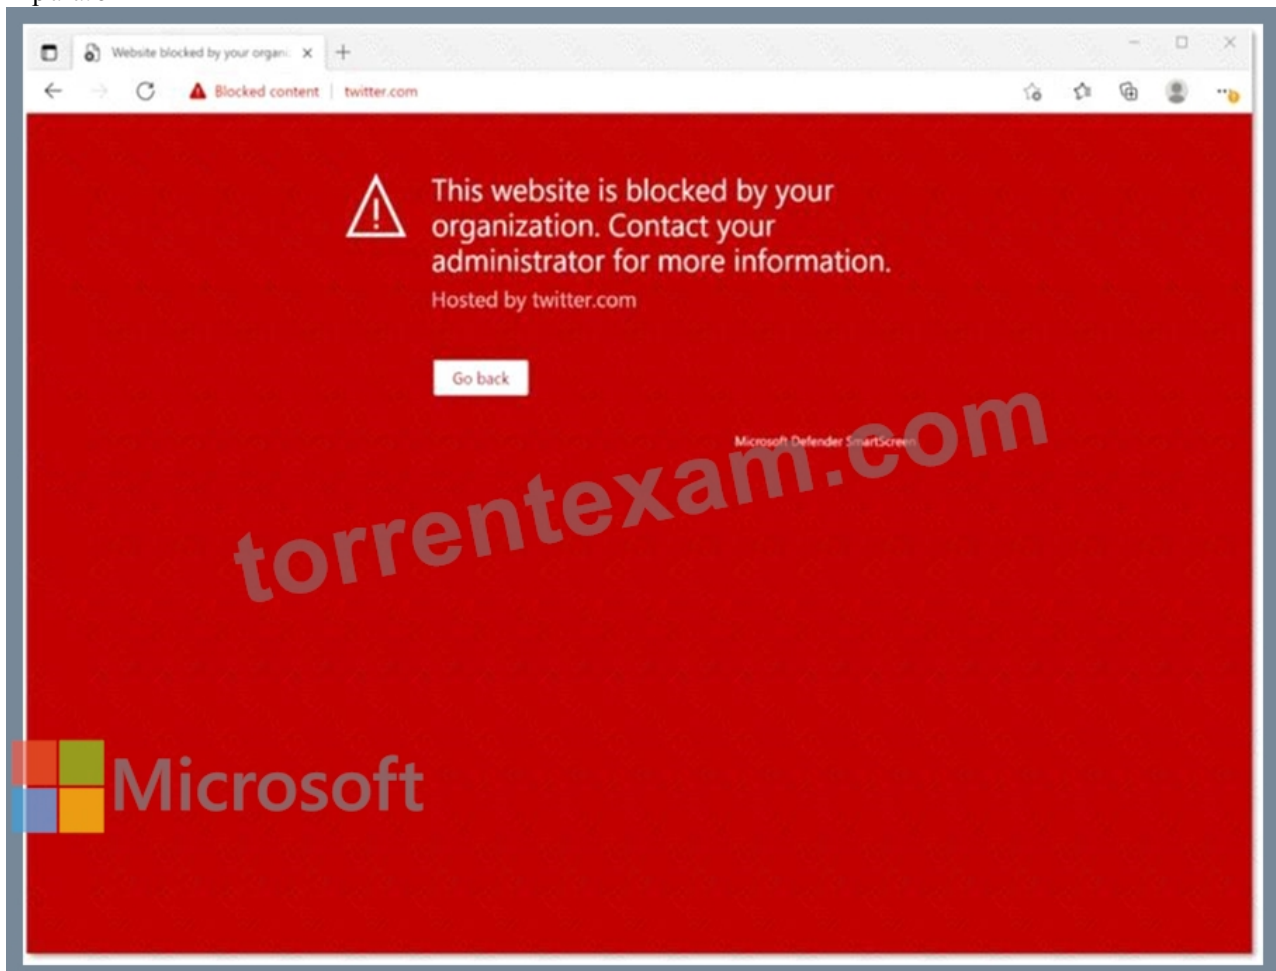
Website blocked by your organi

Blocked content | twitter.com

This website is blocked by your organization. Contact your administrator for more information.

Hosted by twitter.com

Go back

Microsoft Defender SmartScreen

torrentexam.com

Microsoft